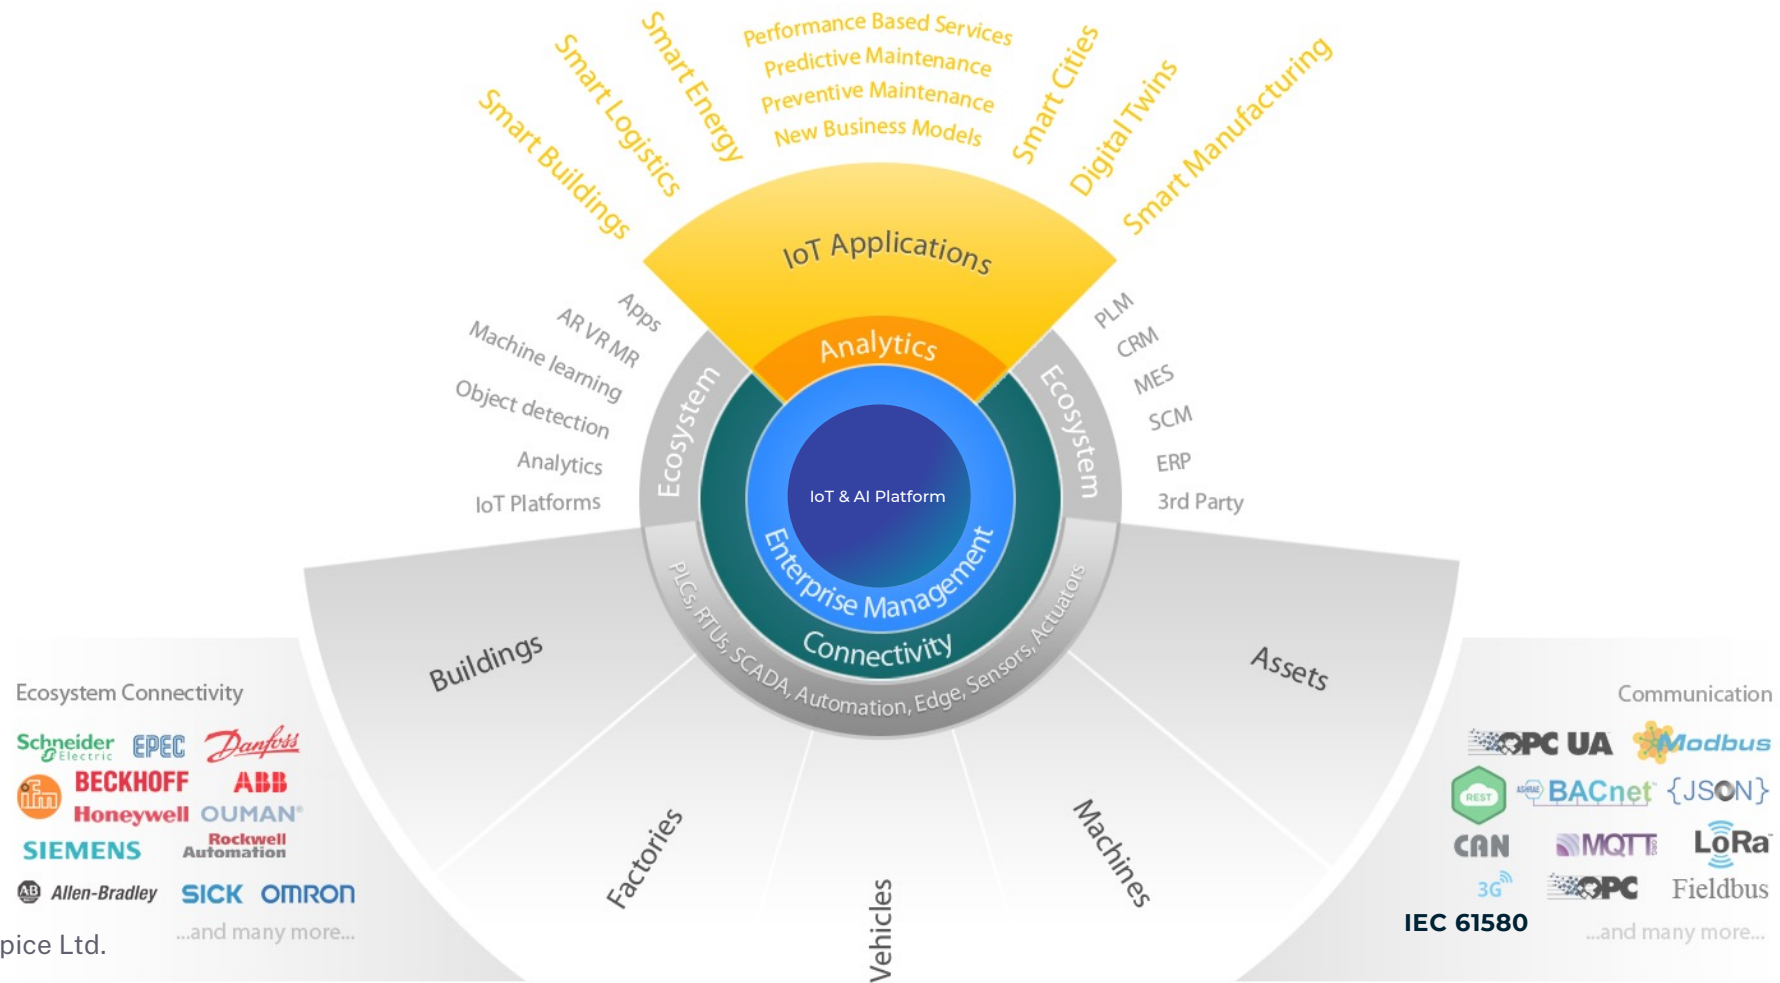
Smart Buildings
Smart Logistics
Smart Energy
Performance Based Services
Predictive Maintenance
Preventive Maintenance
New Business Models
Smart Cities
Digital Twins
Smart Manufacturing

IoT Applications

Apps
AR VR MR
Machine learning
Object detection
Analytics
IoT Platforms

PLM
CRM
MES
SCM
ERP
3rd Party

Ecosystem
Analytics
Ecosystem
IoT & AI Platform
Enterprise Management
Connectivity
PLCs, RTUs, SCADA, Automation, Edge, Sensors, Actuators

Buildings
Assets
Factories
Vehicles
Machines

Ecosystem Connectivity
Schneider Electric EPEC Danfoss
ifm BECKHOFF ABB
Honeywell OUMAN
SIEMENS Rockwell Automation
AB Allen-Bradley SICK OMRON
...and many more...

pice Ltd.

Communication
OPC UA Modbus
REST BACnet {JSON}
CAN MQTT LoRa
3G OPC Fieldbus
IEC 61580
...and many more...